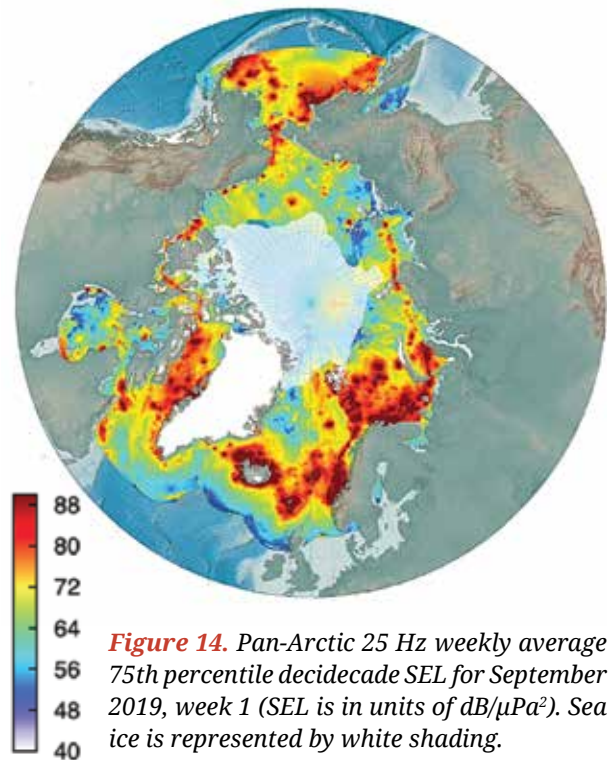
88
80
72
64
56
48
40

**Figure 14.** Pan-Arctic 25 Hz weekly average 75th percentile decidecade SEL for September 2019, week 1 (SEL is in units of dB/μPa$^2$). Sea ice is represented by white shading.